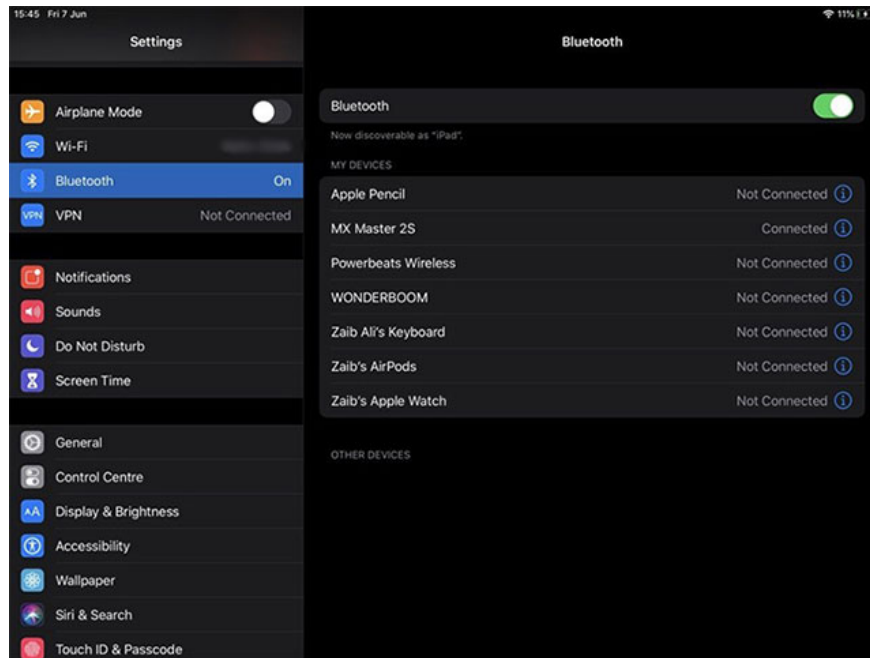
15:45 Fri 7 Jun

11%

Settings

Airplane Mode

Wi-Fi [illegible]

Bluetooth On

VPN Not Connected

Notifications

Sounds

Do Not Disturb

Screen Time

General

Control Centre

Display & Brightness

Accessibility

Wallpaper

Siri & Search

Touch ID & Passcode

Bluetooth

Bluetooth

Now discoverable as "iPad".

MY DEVICES

Apple Pencil Not Connected

MX Master 2S Connected

Powerbeats Wireless Not Connected

WONDERBOOM Not Connected

Zaib Ali's Keyboard Not Connected

Zaib's AirPods Not Connected

Zaib's Apple Watch Not Connected

OTHER DEVICES